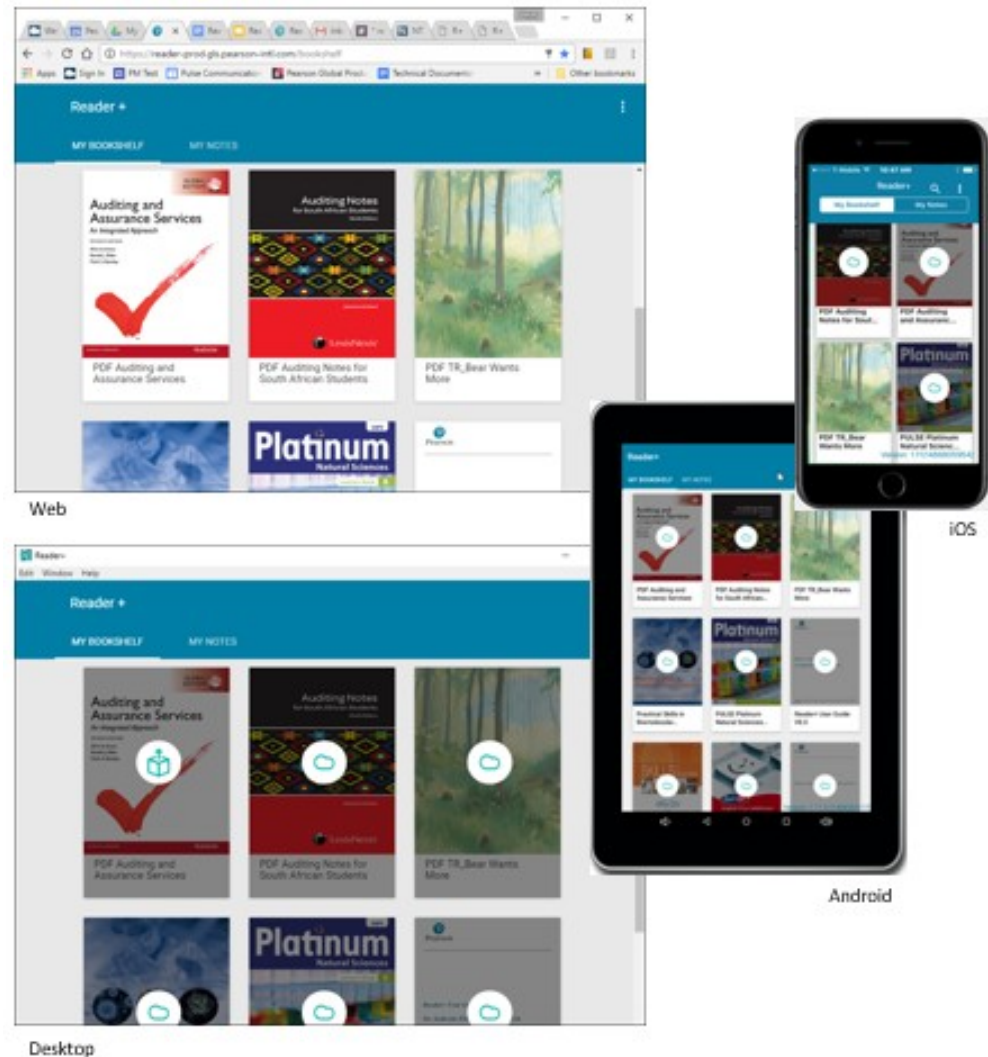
https://reader-prod-gls.pearson-intl.com/bookshelf

Apps  Sign In  PM Tool  Pulse Communication  Pearson Global Prod  Technical Document  Other bookmarks

Reader +

MY BOOKSHELF  MY NOTES

Auditing and Assurance Services
An Integrated Approach

PDF Auditing and Assurance Services

Auditing Notes for South African Students

PDF Auditing Notes for South African Students

PDF TR_Bear Wants More

Platinum
Natural Sciences

Pearson

Web

Reader+
Edit  Window  Help

Reader +

MY BOOKSHELF  MY NOTES

Auditing and Assurance Services
An Integrated Approach

PDF Auditing and Assurance Services

Auditing Notes for South African Students

PDF Auditing Notes for South African Students

PDF TR_Bear Wants More

Platinum
Natural Sciences

Pearson

Desktop

Reader+

MY BOOKSHELF  MY NOTES

Auditing and Assurance Services

PDF Auditing and Assurance Services

PDF Auditing Notes for South African...

PDF TR_Bear Wants More

Platinum

Practical Skills in Biomolecular...

PULSE Platinum Natural Sciences...

Reader+ User Guide V4.0

Android

Reader+

My Bookshelf  My Notes

PDF Auditing Notes for Sout...

PDF Auditing and Assuranc...

Platinum

PDF TR_Bear Wants More

PULSE Platinum Natural Scienc...

iOS